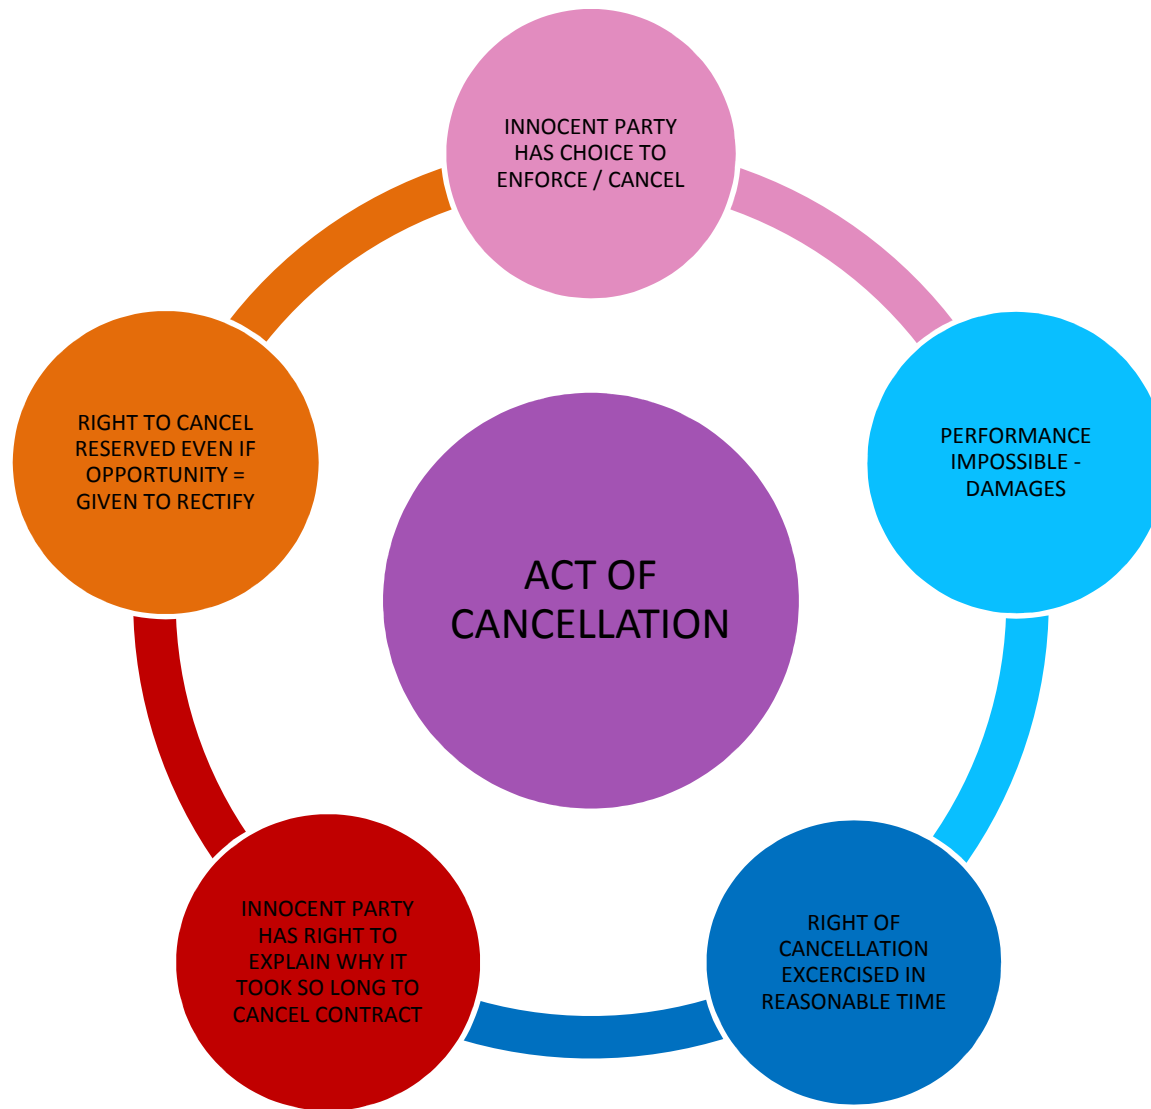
INNOCENT PARTY HAS CHOICE TO ENFORCE / CANCEL

PERFORMANCE IMPOSSIBLE - DAMAGES

RIGHT OF CANCELLATION EXCERCISED IN REASONABLE TIME

INNOCENT PARTY HAS RIGHT TO EXPLAIN WHY IT TOOK SO LONG TO CANCEL CONTRACT

RIGHT TO CANCEL RESERVED EVEN IF OPPORTUNITY = GIVEN TO RECTIFY

ACT OF CANCELLATION